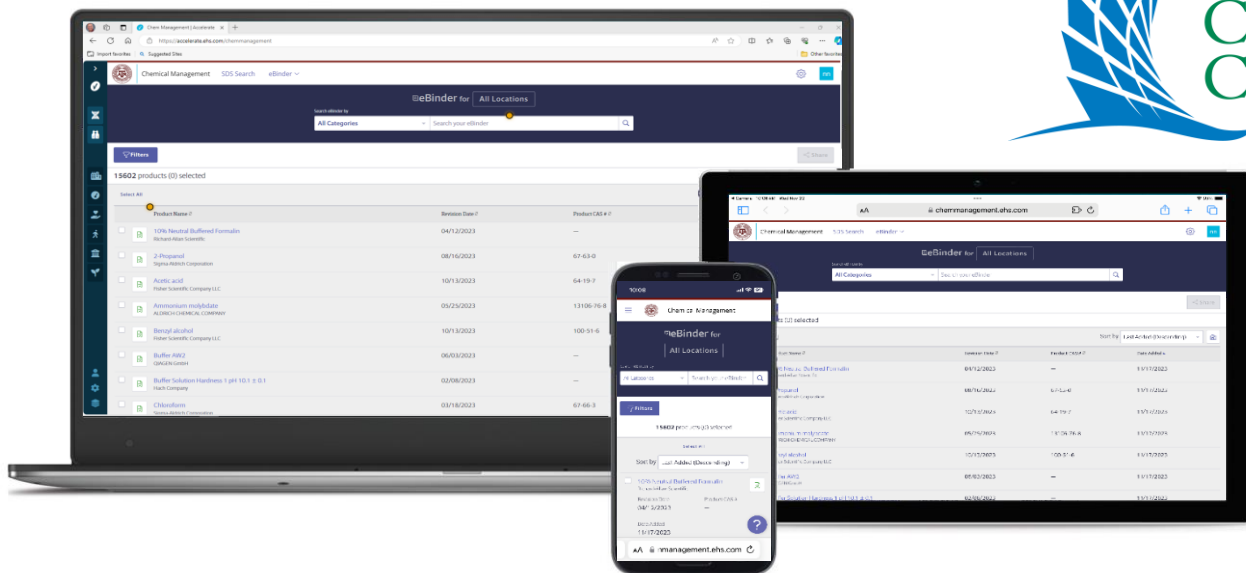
Chem Management | Accelerate

https://accelerate.ehs.com/chemmanagement

Import favorites | Suggested Sites

Other favorites

Chemical Management SDS Search eBinder

eBinder for All Locations

Search eBinder by

All Categories

Search your eBinder

Filters

Share

15602 products (0) selected

Select All

| | Product Name | Revision Date | Product CAS # |
|---|---|---|---|
| | 10% Neutral Buffered Formalin Richard-Allan Scientific | 04/12/2023 | — |
| | 2-Propanol Sigma-Aldrich Corporation | 08/16/2023 | 67-63-0 |
| | Acetic acid Fisher Scientific Company LLC | 10/13/2023 | 64-19-7 |
| | Ammonium molybdate ALDRICH CHEMICAL COMPANY | 05/25/2023 | 13106-76-8 |
| | Benzyl alcohol Fisher Scientific Company LLC | 10/13/2023 | 100-51-6 |
| | Buffer AW2 QIAGEN GmbH | 06/03/2023 | — |
| | Buffer Solution Hardness 1 pH 10.1 ± 0.1 Hach Company | 02/08/2023 | — |
| | Chloroform Sigma-Aldrich Corporation | 03/18/2023 | 67-66-3 |

AA chemmanagement.ehs.com

Chemical Management SDS Search eBinder

eBinder for All Locations

All Categories

Search your eBinder

Share

(0) selected

Sort by Last Added (Descending)

| Product Name | Revision Date | Product CAS # | Date Added |
|---|---|---|---|
| 10% Neutral Buffered Formalin | 04/12/2023 | — | 11/17/2023 |
| Propanol | 08/16/2023 | 67-63-0 | 11/17/2023 |
| Acetic acid | 10/13/2023 | 64-19-7 | 11/17/2023 |
| Ammonium molybdate | 05/25/2023 | 13106-76-8 | 11/17/2023 |
| Benzyl alcohol | 10/13/2023 | 100-51-6 | 11/17/2023 |
| Buffer AW2 | 06/03/2023 | — | 11/17/2023 |
| Buffer Solution Hardness 1 pH 10.1 ± 0.1 | 02/08/2023 | — | 11/17/2023 |

10:08

Chemical Management

eBinder for

All Locations

All Categories

Search your eBinder

Filters

15602 products (0) selected

Select All

Sort by Last Added (Descending)

10% Neutral Buffered Formalin

Revision Date 04/12/2023

Product CAS # —

Date Added 11/17/2023

AA chemmanagement.ehs.com